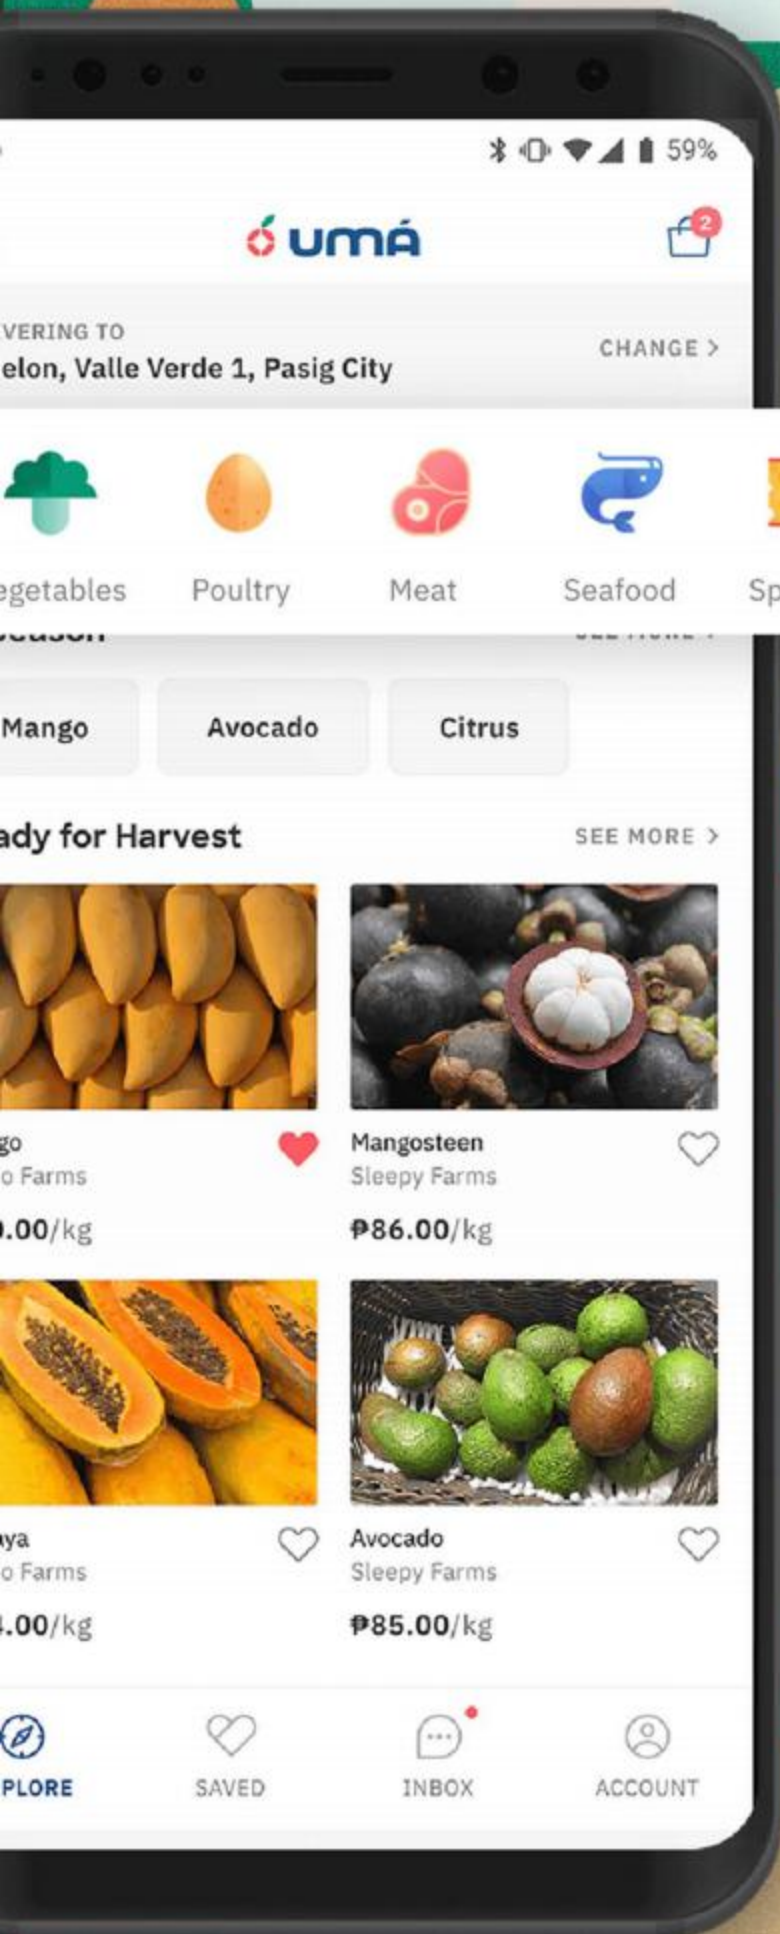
59%

umá

2

VERING TO
elon, Valle Verde 1, Pasig City

CHANGE >

egetables
Poultry
Meat
Seafood
Sp

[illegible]

Mango
Avocado
Citrus

ady for Harvest

SEE MORE >

go
o Farms
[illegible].00/kg

Mangosteen
Sleepy Farms
₱86.00/kg

aya
o Farms
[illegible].00/kg

Avocado
Sleepy Farms
₱85.00/kg

PLORE
SAVED
INBOX
ACCOUNT